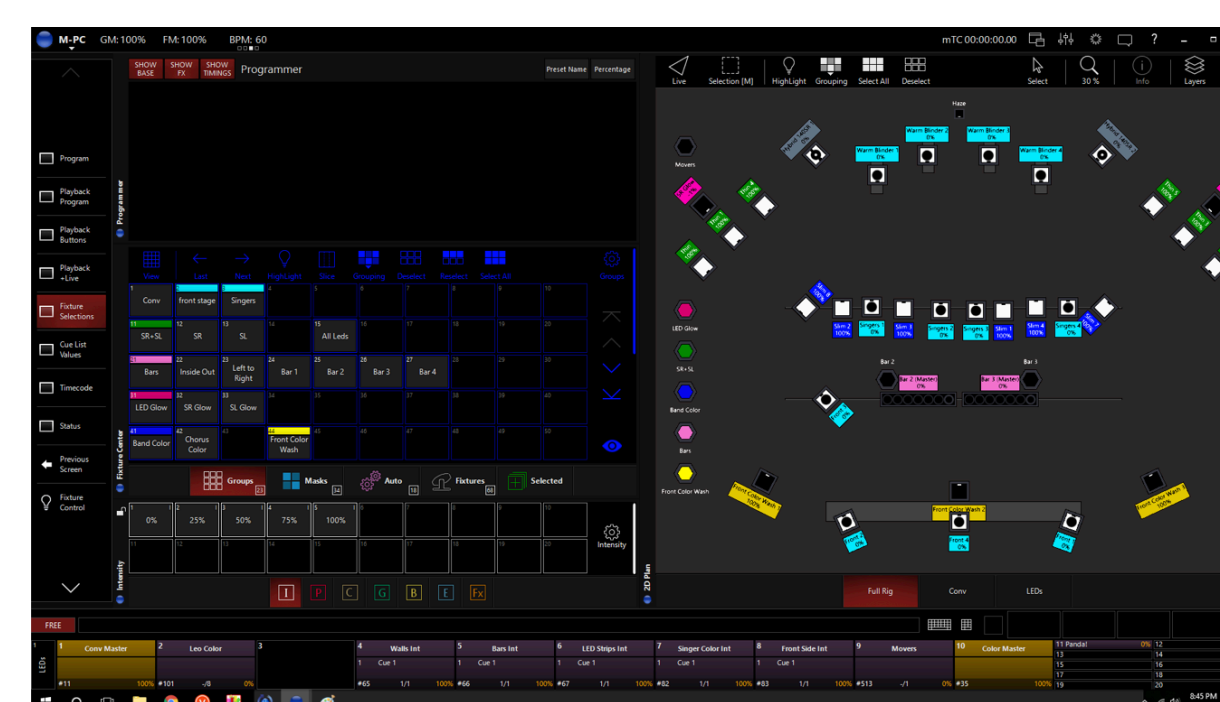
M-PC GM: 100% FM: 100% BPM: 60

mTC 00:00:00.00

SHOW BASE SHOW FX SHOW TIMINGS Programmer

Preset Name Percentage

Program
Playback Program
Playback Buttons
Playback +Live
Fixture Selections
Cue List Values
Timecode
Status
Previous Screen
Fixture Control

Programmer

View Last Next HighLight Slice Grouping Deselect Reselect Select All Groups

| 1 Conv | 2 front stage | 3 Singers | 4 | 5 | 6 | 7 | 8 | 9 | 10 |
|---|---|---|---|---|---|---|---|---|---|
| 11 SR+SL | 12 SR | 13 SL | 14 | 15 All Leds | 16 | 17 | 18 | 19 | 20 |
| 21 Bars | 22 Inside Out | 23 Left to Right | 24 Bar 1 | 25 Bar 2 | 26 Bar 3 | 27 Bar 4 | 28 | 29 | 30 |
| 31 LED Glow | 32 SR Glow | 33 SL Glow | 34 | 35 | 36 | 37 | 38 | 39 | 40 |
| 41 Band Color | 42 Chorus Color | 43 | 44 Front Color Wash | 45 | 46 | 47 | 48 | 49 | 50 |

Fixture Center

Groups 23 Masks 34 Auto 16 Fixtures 69 Selected

| 1 0% | 2 25% | 3 50% | 4 75% | 5 100% | 6 | 7 | 8 | 9 | 10 |
|---|---|---|---|---|---|---|---|---|---|
| 11 | 12 | 13 | 14 | 15 | 16 | 17 | 18 | 19 | 20 |

Intensity

Intensity

I P C G B E Fx

Live Selection [M] HighLight Grouping Select All Deselect Select 30 % Info Layers

Haze

Movers

Warm Blinder 2 0% Warm Blinder 3 0% Warm Blinder 1 0% Warm Blinder 4 0%

LED Glow
SR+SL
Band Color
Bars
Front Color Wash

Slim 2 100% Singers 0% Slim 3 100% Singers 0% Singers 0% Slim 1 100% Slim 4 100% Singers 0%

Bar 2 Bar 3
Bar 2 (Master) 0% Bar 3 (Master) 0%

Front Color Wash 100% Front Color Wash 2 100% Front Color Wash 100%

Front 2 0% Frspot 4 0% Front 0%

2D Plan

Full Rig Conv LEDs

FREE

LEDs

| 1 Conv Master | 2 Leo Color | 3 | 4 Walls Int | 5 Bars Int | 6 LED Strips Int | 7 Singer Color Int | 8 Front Side Int | 9 Movers | 10 Color Master |
|---|---|---|---|---|---|---|---|---|---|
| | | | 1 Cue 1 | 1 Cue 1 | 1 Cue 1 | 1 Cue 1 | 1 Cue 1 | | |
| #11 100% | #101 -/8 0% | | #65 1/1 100% | #66 1/1 100% | #67 1/1 100% | #82 1/1 100% | #83 1/1 100% | #513 -/1 0% | #35 100% |

11 Panda! 0% 12
13 14
15 16
17 18
19 20

8:45 PM